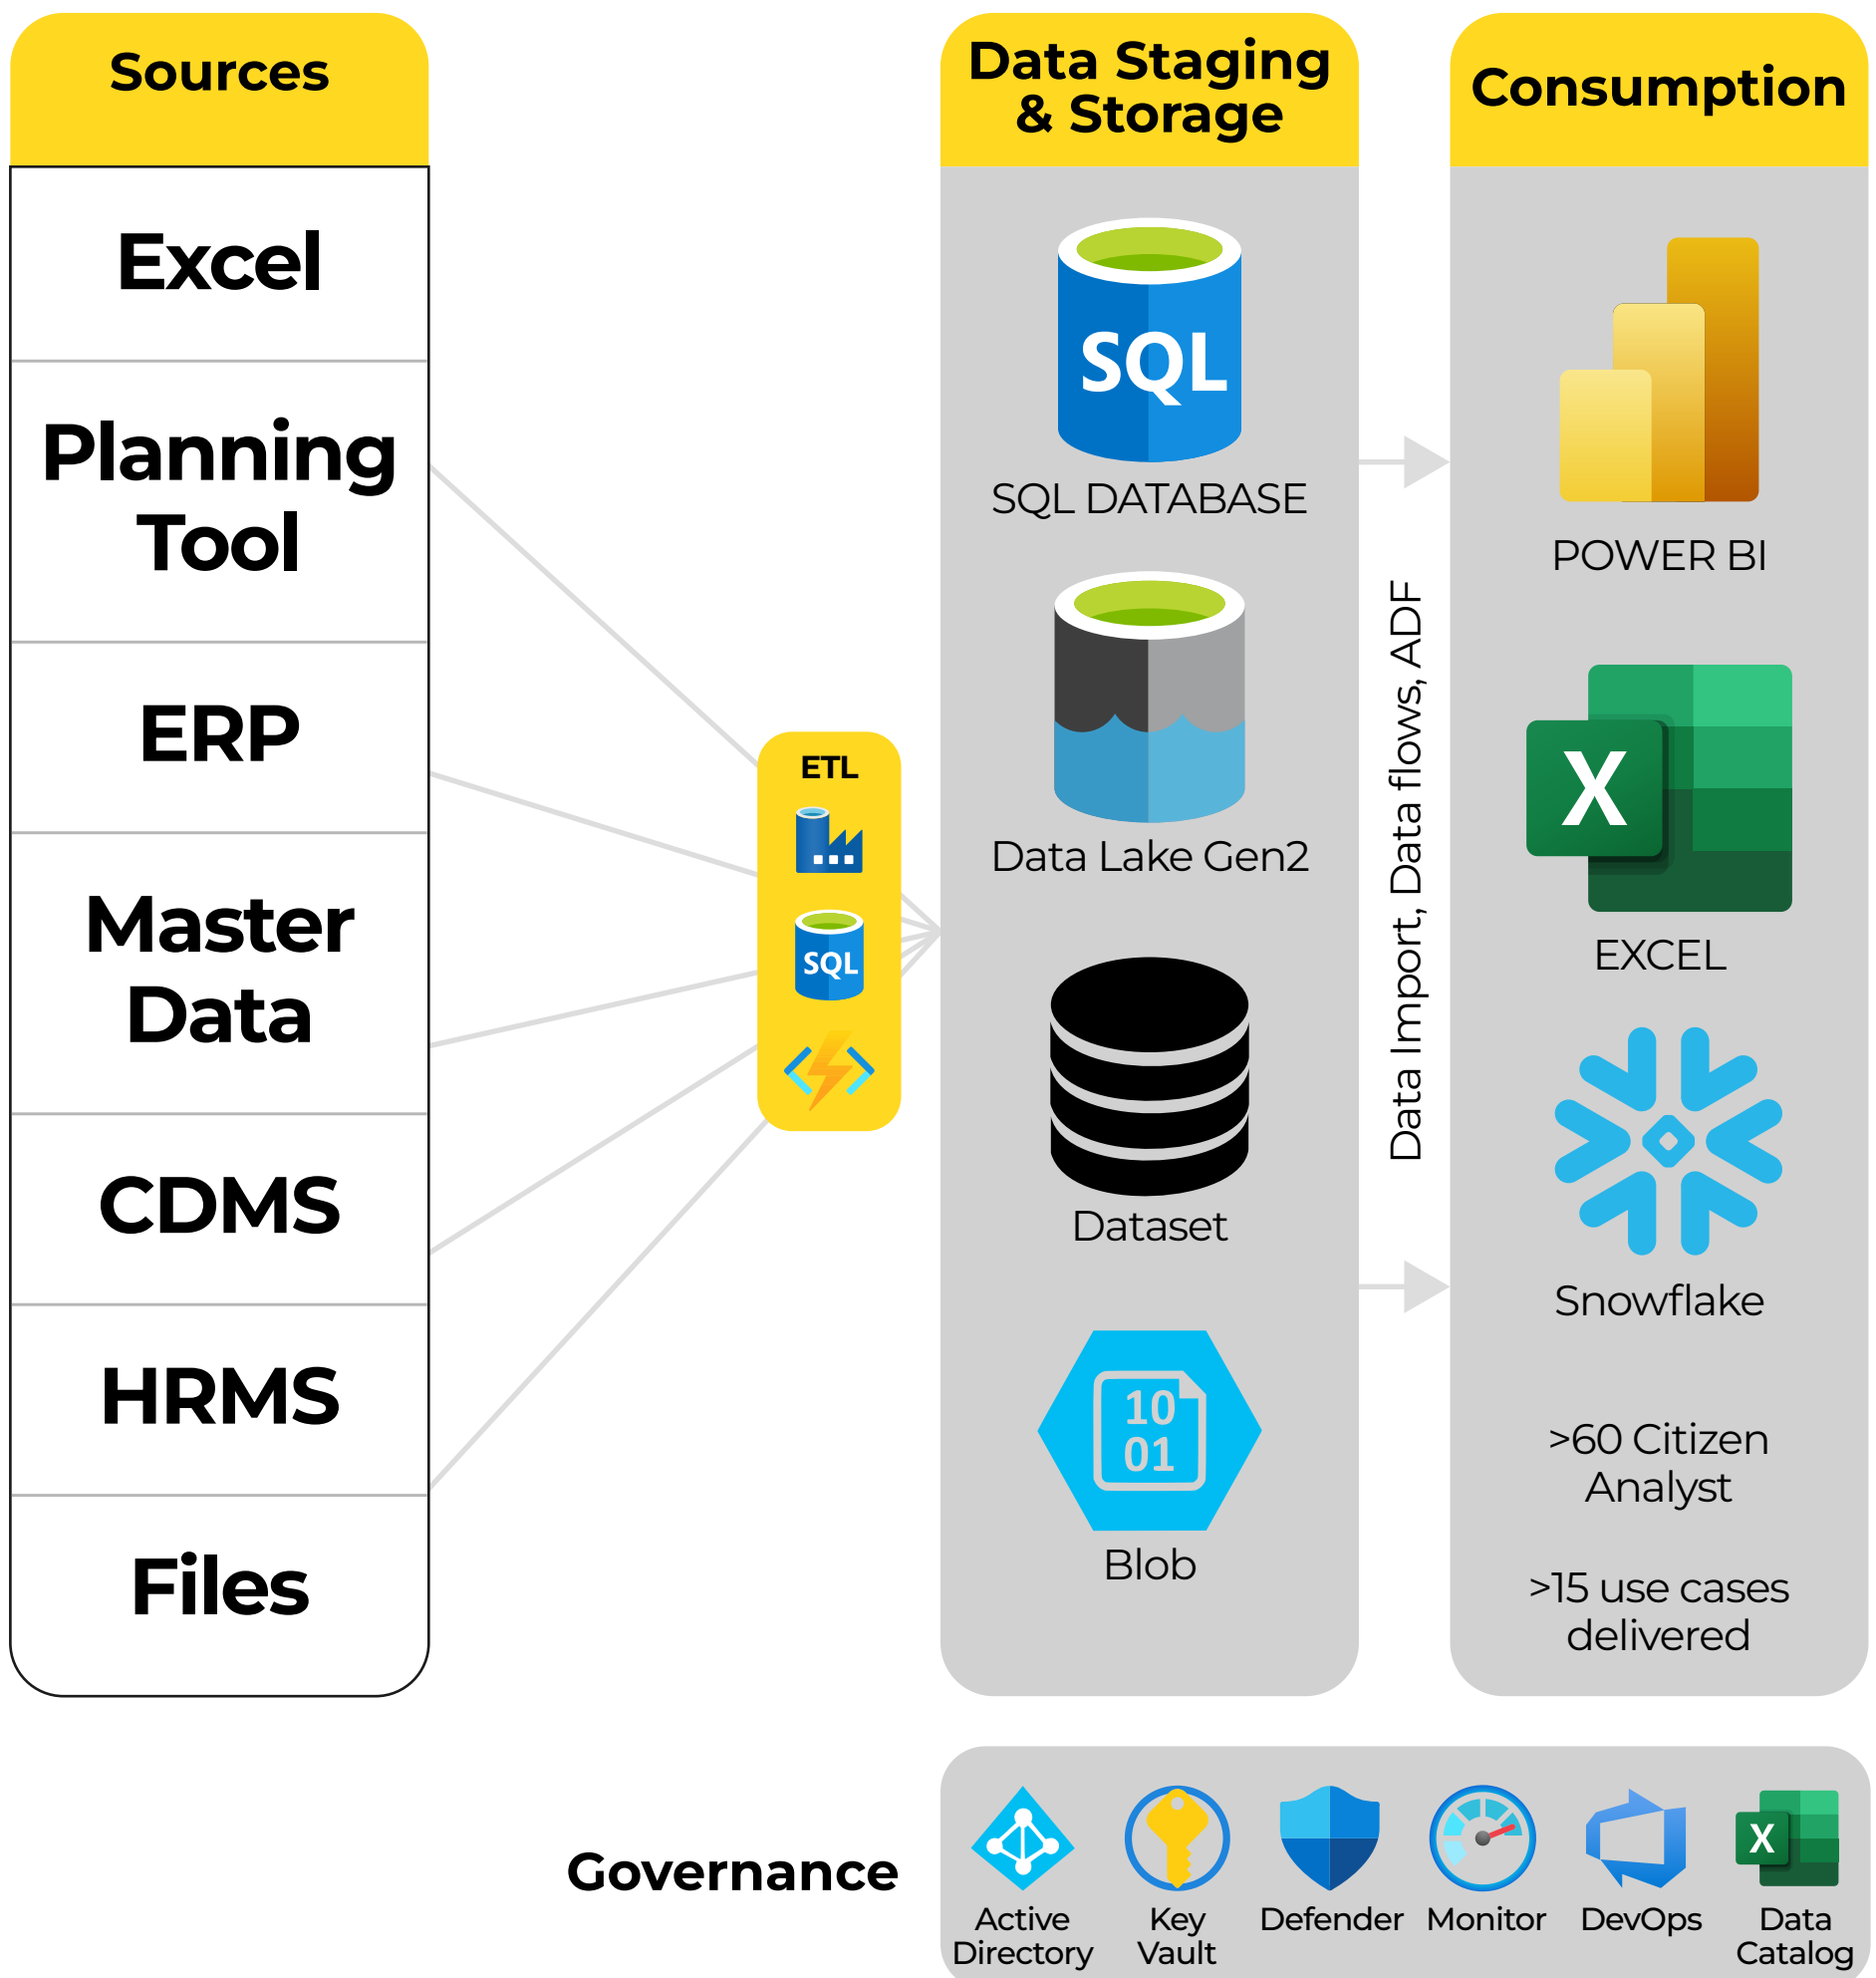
Sources

Excel

Planning Tool

ERP

Master Data

CDMS

HRMS

Files

ETL

SQL

Data Staging & Storage

SQL

SQL DATABASE

Data Lake Gen2

Dataset

10
01

Blob

Data Import, Data flows, ADF

Consumption

POWER BI

X

EXCEL

Snowflake

>60 Citizen Analyst

>15 use cases delivered

Governance

Active Directory

Key Vault

Defender

Monitor

DevOps

X

Data Catalog